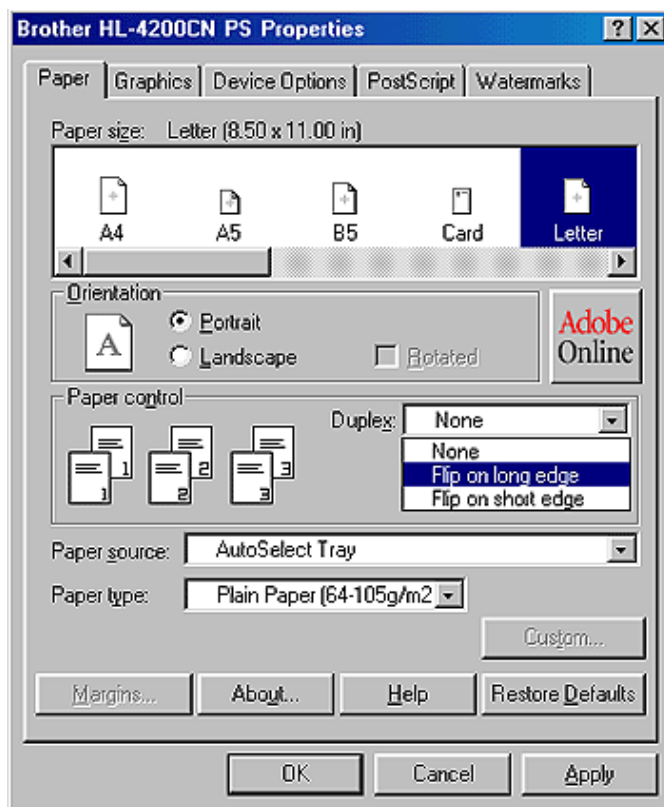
Brother HL-4200CN PS Properties ? X

Paper | Graphics | Device Options | PostScript | Watermarks

Paper size: Letter (8.50 x 11.00 in)

A4 A5 B5 Card Letter

Orientation
A
Portrait
Landscape
Rotated

Adobe Online

Paper control
Duplex: None
None
Flip on long edge
Flip on short edge

1 2 3
1 2 3

Paper source: AutoSelect Tray

Paper type: Plain Paper (64-105g/m2

Custom...

Margins... About... Help Restore Defaults

OK Cancel Apply